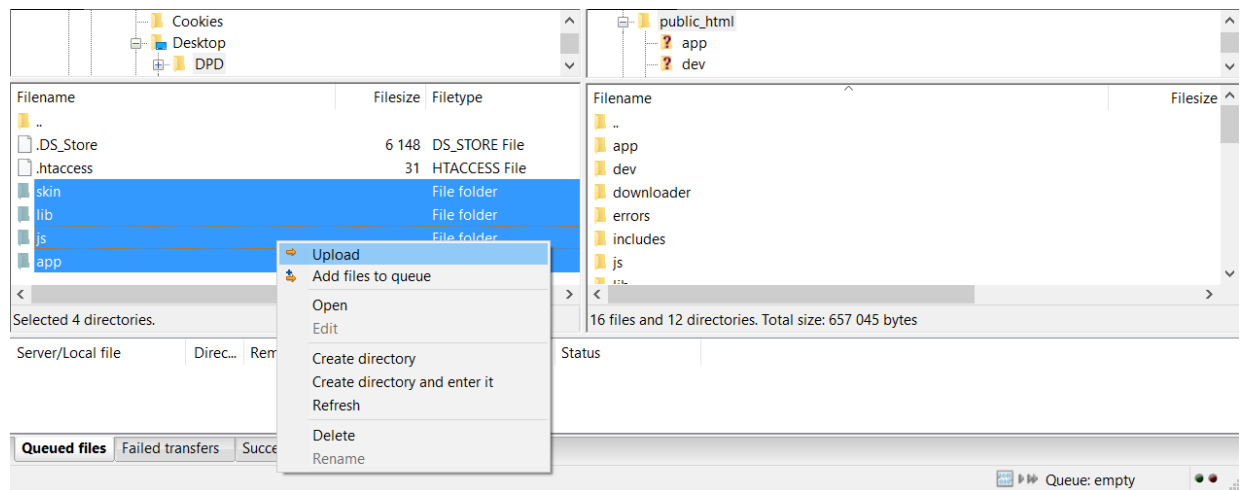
Cookies
Desktop
DPD

public_html
app
dev

| Filename | Filesize | Filetype |
|---|---|---|
| .. | | |
| .DS_Store | 6 148 | DS_STORE File |
| .htaccess | 31 | HTACCESS File |
| skin | | File folder |
| lib | | File folder |
| js | | File folder |
| app | | |

Selected 4 directories.

| Filename | Filesize |
|---|---|
| .. | |
| app | |
| dev | |
| downloader | |
| errors | |
| includes | |
| js | |

16 files and 12 directories. Total size: 657 045 bytes

Upload
Add files to queue
Open
Edit
Create directory
Create directory and enter it
Refresh
Delete
Rename

Server/Local file | Direc... | Rem | Status

Queued files | Failed transfers | Succe

Queue: empty